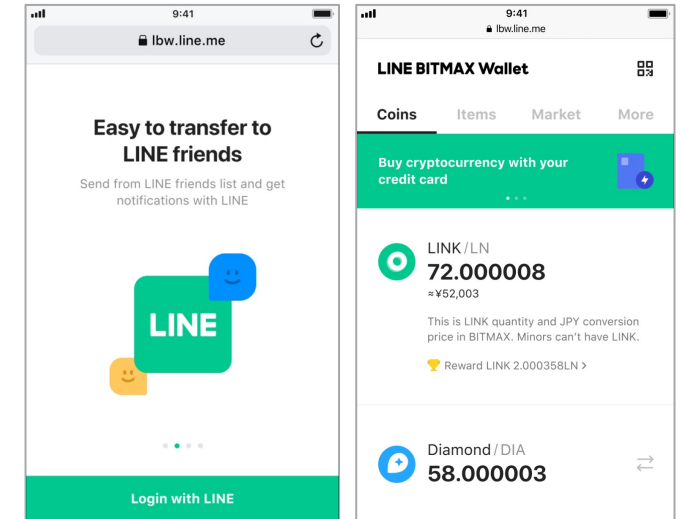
9:41

lbw.line.me

Easy to transfer to LINE friends

Send from LINE friends list and get notifications with LINE

LINE

Login with LINE

9:41

lbw.line.me

LINE BITMAX Wallet

Coins Items Market More

Buy cryptocurrency with your credit card

LINK / LN
72.000008
≈¥52,003

This is LINK quantity and JPY conversion price in BITMAX. Minors can't have LINK.

Reward LINK 2.000358LN >

Diamond / DIA
58.000003